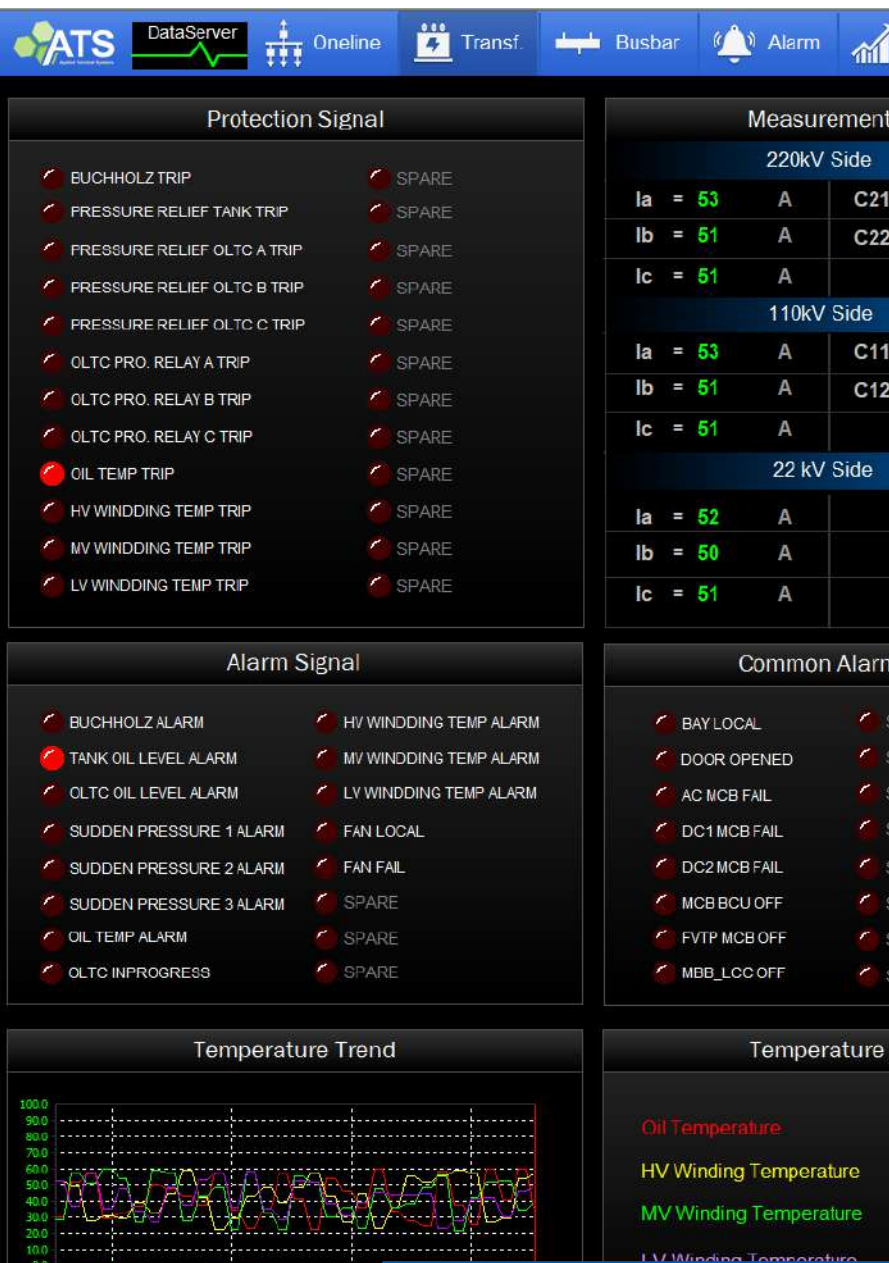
ATS DataServer Oneline Transf. Busbar Alarm

Protection Signal

BUCHHOLZ TRIP
SPARE
FRESSURE RELIEF TANK TRIP
SPARE
PRESSURE RELIEF OLTC A TRIP
SPARE
PRESSURE RELIEF OLTC B TRIP
SPARE
PRESSURE RELIEF OLTC C TRIP
SPARE
OLTC PRO. RELAY A TRIP
SPARE
OLTC PRO. RELAY B TRIP
SPARE
OLTC PRO. RELAY C TRIP
SPARE
OIL TEMP TRIP
SPARE
HV WINDDING TEMP TRIP
SPARE
MV WINDDING TEMP TRIP
SPARE
LV WINDDING TEMP TRIP
SPARE

Measurement

220kV Side

| Ia | = | 53 | A | C21 |
|---|---|---|---|---|
| Ib | = | 51 | A | C22 |
| Ic | = | 51 | A | |

110kV Side

| Ia | = | 53 | A | C11 |
|---|---|---|---|---|
| Ib | = | 51 | A | C12 |
| Ic | = | 51 | A | |

22 kV Side

| Ia | = | 52 | A |
|---|---|---|---|
| Ib | = | 50 | A |
| Ic | = | 51 | A |

Alarm Signal

BUCHHOLZ ALARM
HV WINDDING TEMP ALARM
TANK OIL LEVEL ALARM
MV WINDDING TEMP ALARM
OLTC OIL LEVEL ALARM
LV WINDDING TEMP ALARM
SUDDEN PRESSURE 1 ALARM
FAN LOCAL
SUDDEN PRESSURE 2 ALARM
FAN FAIL
SUDDEN PRESSURE 3 ALARM
SPARE
OIL TEMP ALARM
SPARE
OLTC INPROGRESS
SPARE

Common Alarm

BAY LOCAL
DOOR OPENED
AC MCB FAIL
DC1 MCB FAIL
DC2 MCB FAIL
MCB BCU OFF
FVTP MCB OFF
MBB_LCC OFF

Temperature Trend

100.0
90.0
80.0
70.0
60.0
50.0
40.0
30.0
20.0
10.0

Temperature

Oil Temperature
HV Winding Temperature
MV Winding Temperature
LV Winding Temperature